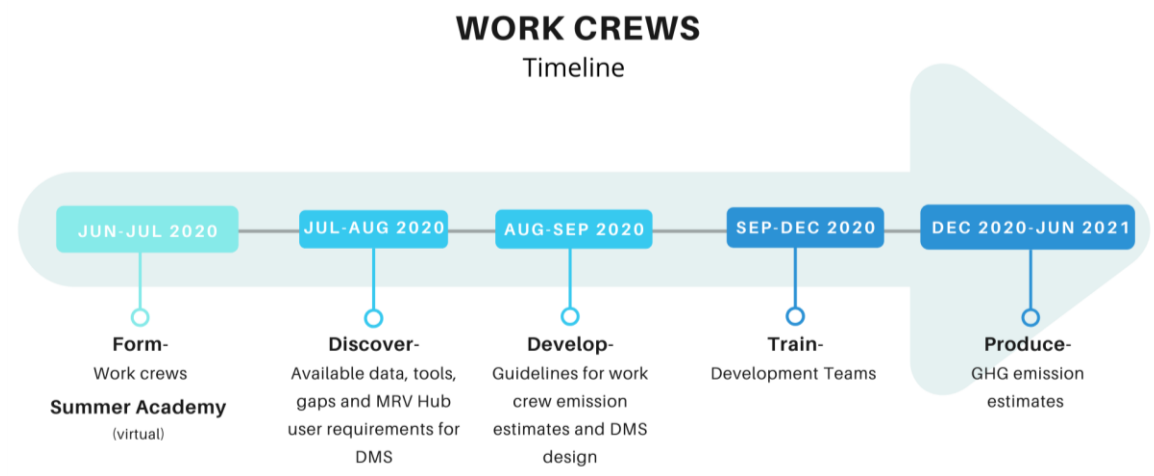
WORK CREWS
Timeline

JUN-JUL 2020

JUL-AUG 2020

AUG-SEP 2020

SEP-DEC 2020

DEC 2020-JUN 2021

Form-
Work crews
Summer Academy
(virtual)

Discover-
Available data, tools, gaps and MRV Hub user requirements for DMS

Develop-
Guidelines for work crew emission estimates and DMS design

Train-
Development Teams

Produce-
GHG emission estimates